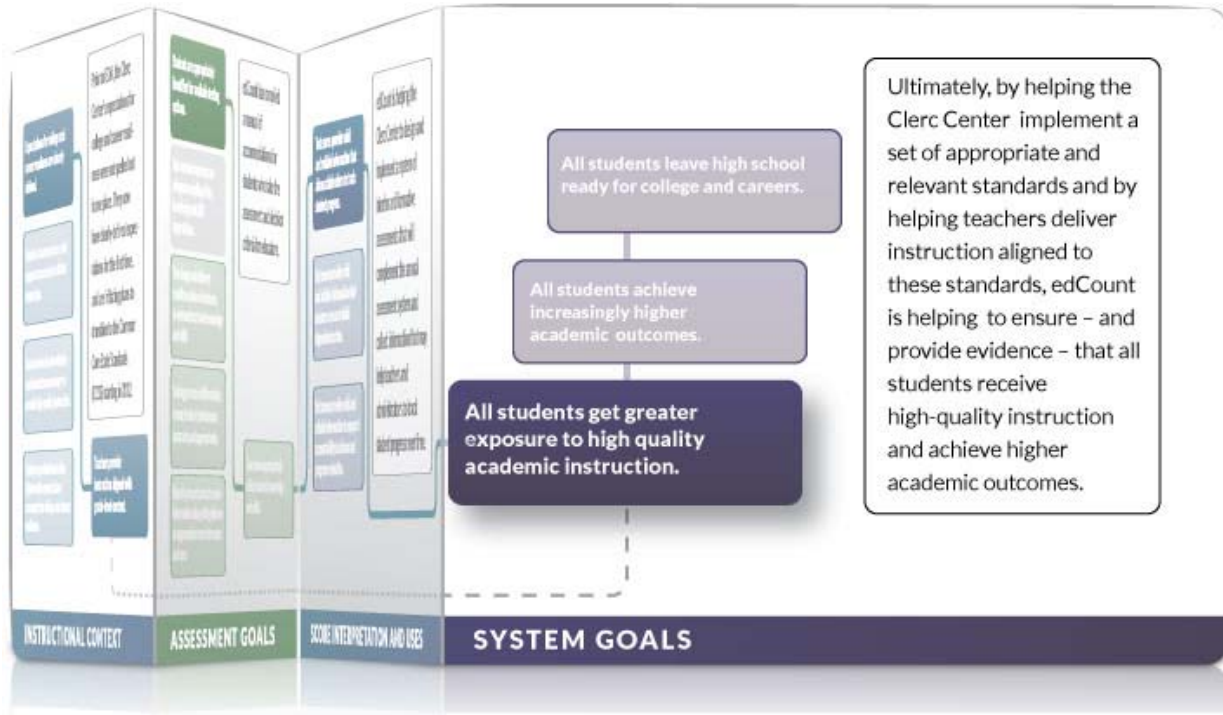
Ultimately, by helping the Clerc Center implement a set of appropriate and relevant standards and by helping teachers deliver instruction aligned to these standards, edCount is helping to ensure – and provide evidence – that all students receive high-quality instruction and achieve higher academic outcomes.

All students leave high school ready for college and careers.

All students achieve increasingly higher academic outcomes.

All students get greater exposure to high quality academic instruction.

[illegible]

INSTRUCTIONAL CONTEXT

ASSESSMENT GOALS

SCORE INTERPRETATION AND USES

SYSTEM GOALS